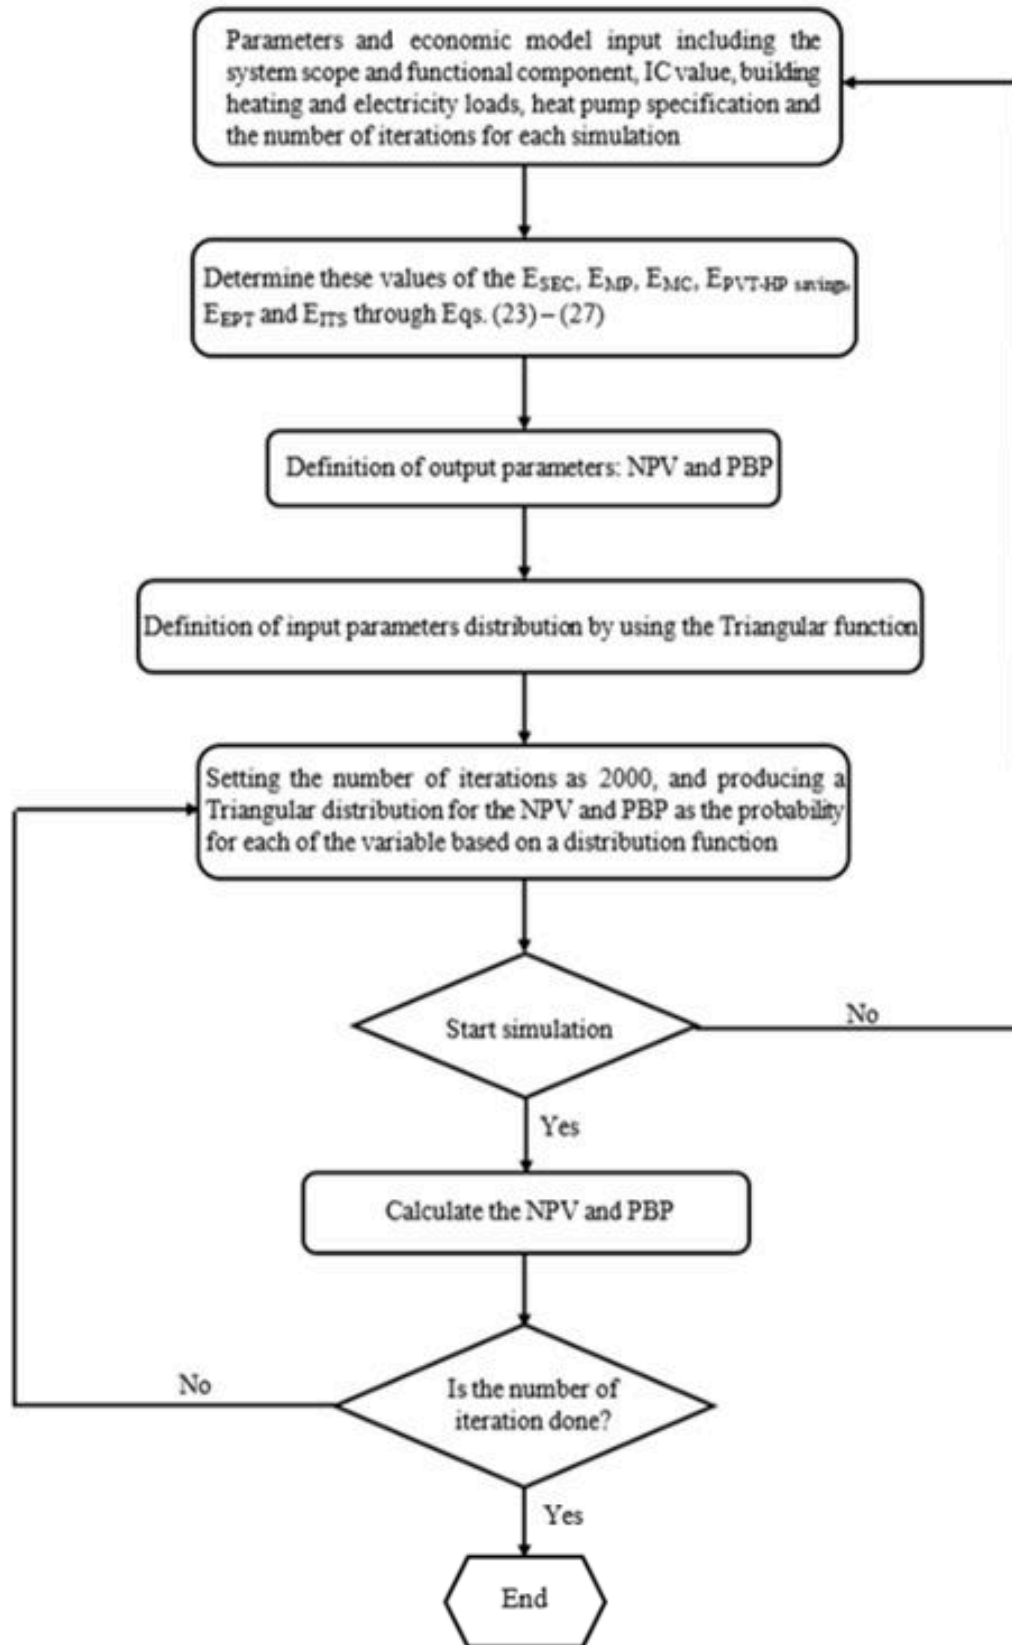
Parameters and economic model input including the system scope and functional component, IC value, building heating and electricity loads, heat pump specification and the number of iterations for each simulation

Determine these values of the $E_{SEC}$, $E_{MP}$, $E_{MC}$, $E_{PVT\text{-}HP\ savings}$, $E_{EPT}$ and $E_{ITS}$ through Eqs. (23) – (27)

Definition of output parameters: NPV and PBP

Definition of input parameters distribution by using the Triangular function

Setting the number of iterations as 2000, and producing a Triangular distribution for the NPV and PBP as the probability for each of the variable based on a distribution function

Start simulation

No

Yes

Calculate the NPV and PBP

No

Is the number of iteration done?

Yes

End